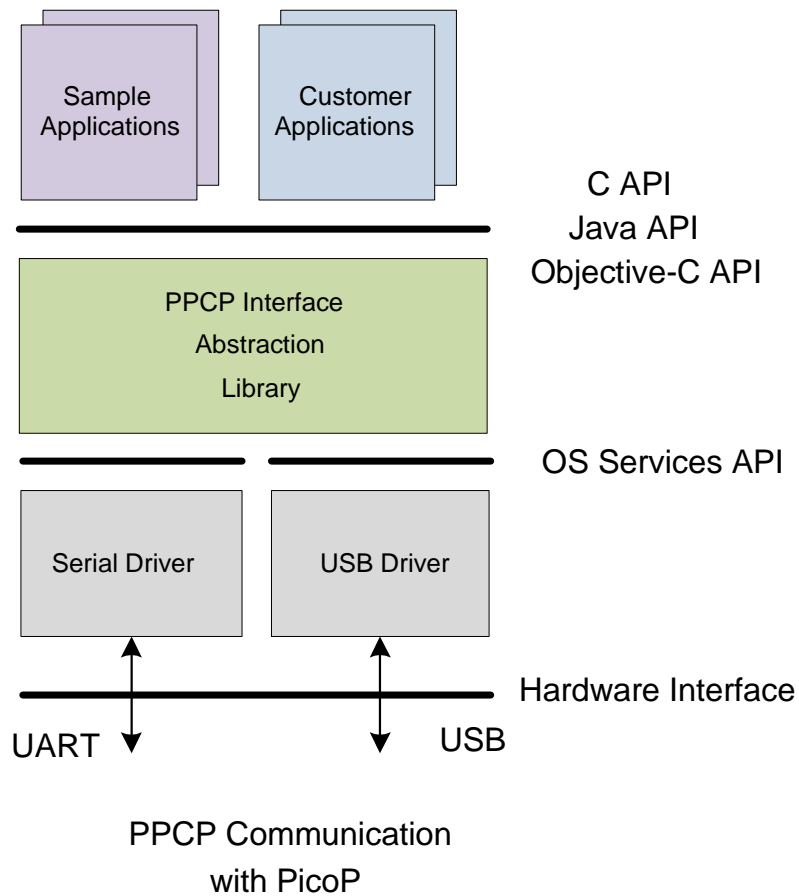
Sample Applications

Customer Applications

C API
Java API
Objective-C API

PPCP Interface
Abstraction
Library

OS Services API

Serial Driver

USB Driver

Hardware Interface

UART

USB

PPCP Communication with PicoP